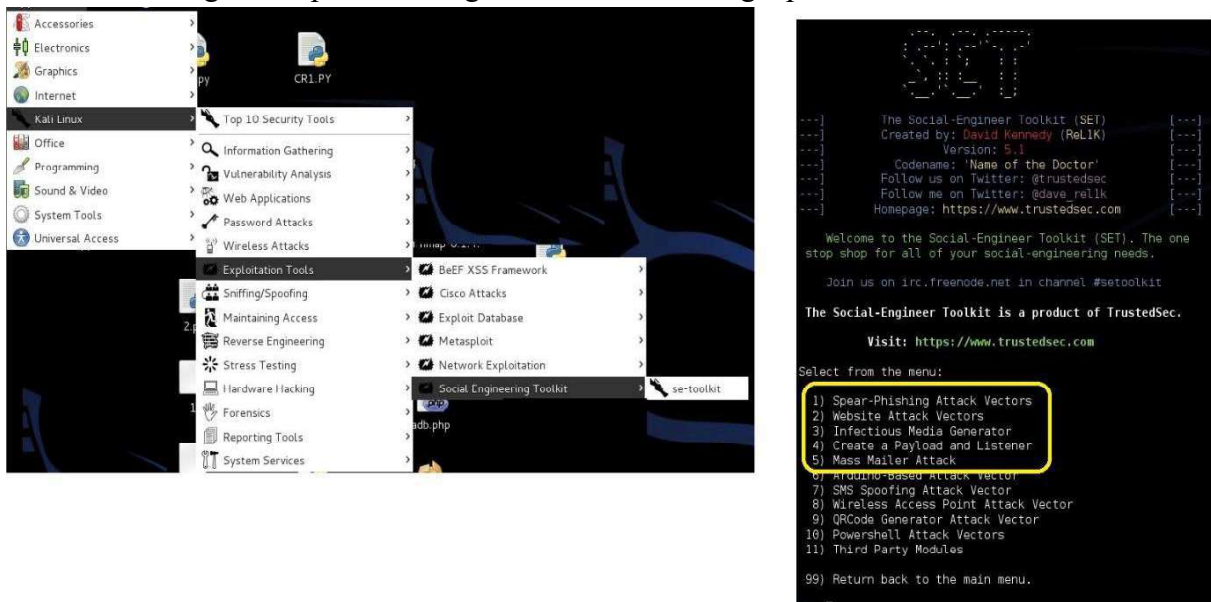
Accessories
Electronics
Graphics
Internet
Kali Linux
Office
Programming
Sound & Video
System Tools
Universal Access

py
CR1.PY

Top 10 Security Tools
Information Gathering
Vulnerability Analysis
Web Applications
Password Attacks
Wireless Attacks
Exploitation Tools
Sniffing/Spoofing
Maintaining Access
Reverse Engineering
Stress Testing
Hardware Hacking
Forensics
Reporting Tools
System Services

BeEF XSS Framework
Cisco Attacks
Exploit Database
Metasploit
Network Exploitation
Social Engineering Toolkit

se-toolkit

adb.php

[---] The Social-Engineer Toolkit (SET) [---]
[---] Created by: David Kennedy (ReL1K) [---]
[---] Version: 5.1 [---]
[---] Codename: 'Name of the Doctor' [---]
[---] Follow us on Twitter: @trustedsec [---]
[---] Follow me on Twitter: @dave_rel1k [---]
[---] Homepage: https://www.trustedsec.com [---]

Welcome to the Social-Engineer Toolkit (SET). The one stop shop for all of your social-engineering needs.

Join us on irc.freenode.net in channel #setoolkit

The Social-Engineer Toolkit is a product of TrustedSec.

Visit: https://www.trustedsec.com

Select from the menu:

1) Spear-Phishing Attack Vectors
2) Website Attack Vectors
3) Infectious Media Generator
4) Create a Payload and Listener
5) Mass Mailer Attack
6) Arduino-Based Attack Vector
7) SMS Spoofing Attack Vector
8) Wireless Access Point Attack Vector
9) QRCode Generator Attack Vector
10) Powershell Attack Vectors
11) Third Party Modules

99) Return back to the main menu.